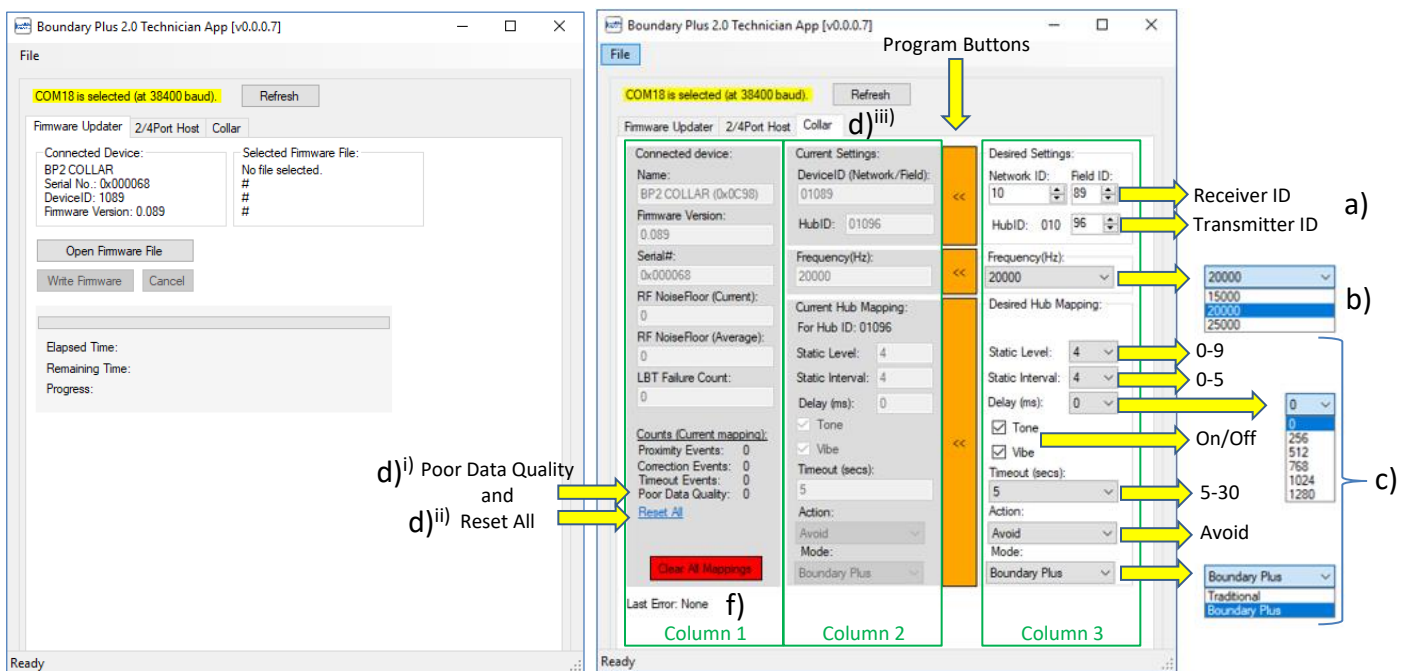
Boundary Plus 2.0 Technician App [v0.0.0.7]

File

COM18 is selected (at 38400 baud).

Refresh

Firmware Updater | 2/4Port Host | Collar

Connected Device:
BP2 COLLAR
Serial No.: 0x000068
DeviceID: 1089
Firmware Version: 0.089

Selected Firmware File:
No file selected.
#
#
#

Open Firmware File

Write Firmware | Cancel

Elapsed Time:
Remaining Time:
Progress:

Ready

Boundary Plus 2.0 Technician App [v0.0.0.7]

File

Program Buttons

COM18 is selected (at 38400 baud).

Refresh

Firmware Updater | 2/4Port Host | Collar

d)$^{iii}$

Connected device:
Name:
BP2 COLLAR (0x0C98)
Firmware Version:
0.089
Serial#:
0x000068
RF NoiseFloor (Current):
0
RF NoiseFloor (Average):
0
LBT Failure Count:
0

Counts (Current mapping):
Proximity Events: 0
Correction Events: 0
Timeout Events: 0
Poor Data Quality: 0
Reset All

Clear All Mappings

Last Error: None

f)

Column 1

Current Settings:
DeviceID (Network/Field):
01089
HubID: 01096

Frequency(Hz):
20000

Current Hub Mapping:
For Hub ID: 01096
Static Level: 4
Static Interval: 4
Delay (ms): 0
Tone
Vibe
Timeout (secs):
5
Action:
Avoid
Mode:
Boundary Plus

Column 2

<<
<<
<<

Desired Settings:
Network ID: 10
Field ID: 89
HubID: 010 96

Frequency(Hz):
20000

Desired Hub Mapping:
Static Level: 4
Static Interval: 4
Delay (ms): 0
Tone
Vibe
Timeout (secs):
5
Action:
Avoid
Mode:
Boundary Plus

Column 3

Receiver ID
Transmitter ID
a)

20000
15000
20000
25000
b)

0-9
0-5

0
0
256
512
768
1024
1280

On/Off
5-30
Avoid
c)

Boundary Plus
Traditional
Boundary Plus

d)$^{i)}$ Poor Data Quality
and
d)$^{ii)}$ Reset All

Ready